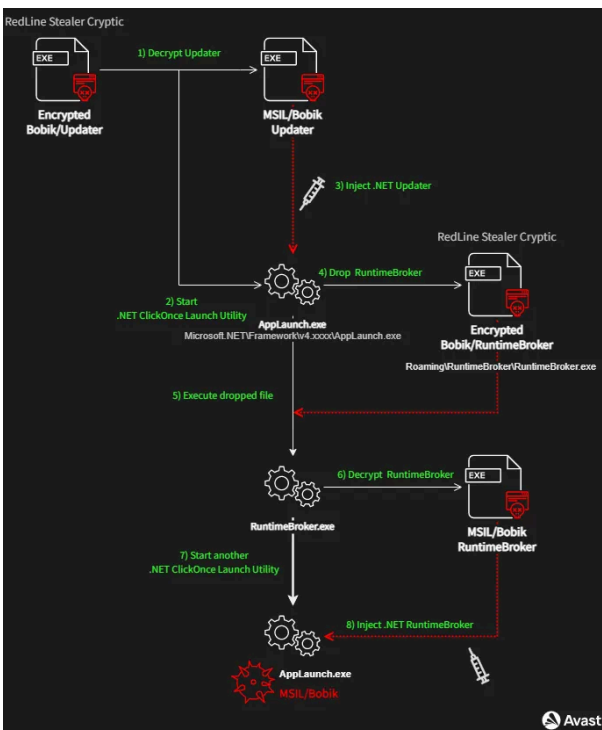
RedLine Stealer Cryptic

EXE

Encrypted Bobik/Updater

1) Decrypt Updater

EXE

MSIL/Bobik Updater

3) Inject .NET Updater

RedLine Stealer Cryptic

4) Drop RuntimeBroker

EXE

2) Start .NET ClickOnce Launch Utility

AppLaunch.exe

Microsoft.NET\Framework\v4.xxxx\AppLaunch.exe

Encrypted Bobik/RuntimeBroker

Roaming\RuntimeBroker\RuntimeBroker.exe

5) Execute dropped file

6) Decrypt RuntimeBroker

EXE

RuntimeBroker.exe

MSIL/Bobik RuntimeBroker

7) Start another .NET ClickOnce Launch Utility

8) Inject .NET RuntimeBroker

AppLaunch.exe

MSIL/Bobik

Avast